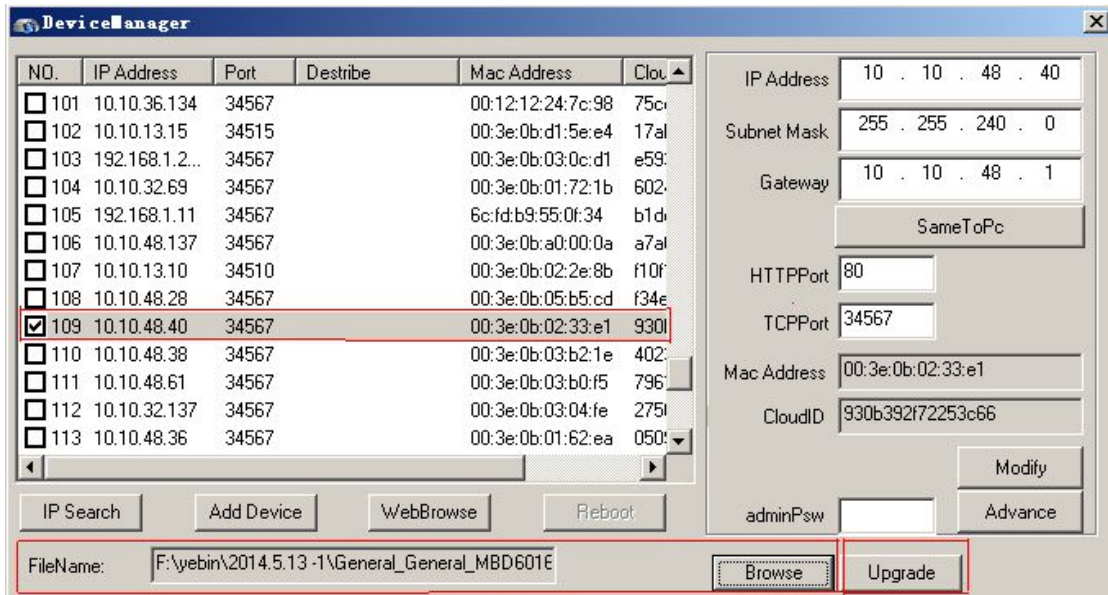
DeviceManager

| NO. | IP Address | Port | Destribe | Mac Address | Clou |
|---|---|---|---|---|---|
| 101 | 10.10.36.134 | 34567 | | 00:12:12:24:7c:98 | 75c |
| 102 | 10.10.13.15 | 34515 | | 00:3e:0b:d1:5e:e4 | 17al |
| 103 | 192.168.1.2... | 34567 | | 00:3e:0b:03:0c:d1 | e59 |
| 104 | 10.10.32.69 | 34567 | | 00:3e:0b:01:72:1b | 602 |
| 105 | 192.168.1.11 | 34567 | | 6c:fd:b9:55:0f:34 | b1d |
| 106 | 10.10.48.137 | 34567 | | 00:3e:0b:a0:00:0a | a7a |
| 107 | 10.10.13.10 | 34510 | | 00:3e:0b:02:2e:8b | f10f |
| 108 | 10.10.48.28 | 34567 | | 00:3e:0b:05:b5:cd | f34e |
| 109 | 10.10.48.40 | 34567 | | 00:3e:0b:02:33:e1 | 930l |
| 110 | 10.10.48.38 | 34567 | | 00:3e:0b:03:b2:1e | 402 |
| 111 | 10.10.48.61 | 34567 | | 00:3e:0b:03:b0:f5 | 796 |
| 112 | 10.10.32.137 | 34567 | | 00:3e:0b:03:04:fe | 275 |
| 113 | 10.10.48.36 | 34567 | | 00:3e:0b:01:62:ea | 050 |

IP Address 10 . 10 . 48 . 40
Subnet Mask 255 . 255 . 240 . 0
Gateway 10 . 10 . 48 . 1
SameToPc
HTTPPort 80
TCPPort 34567
Mac Address 00:3e:0b:02:33:e1
CloudID 930b392f72253c66
Modify
IP Search Add Device WebBrowse Reboot
adminPsw
Advance
FileName: F:\yebin\2014.5.13 -1\General_General_MBD601
Browse
Upgrade